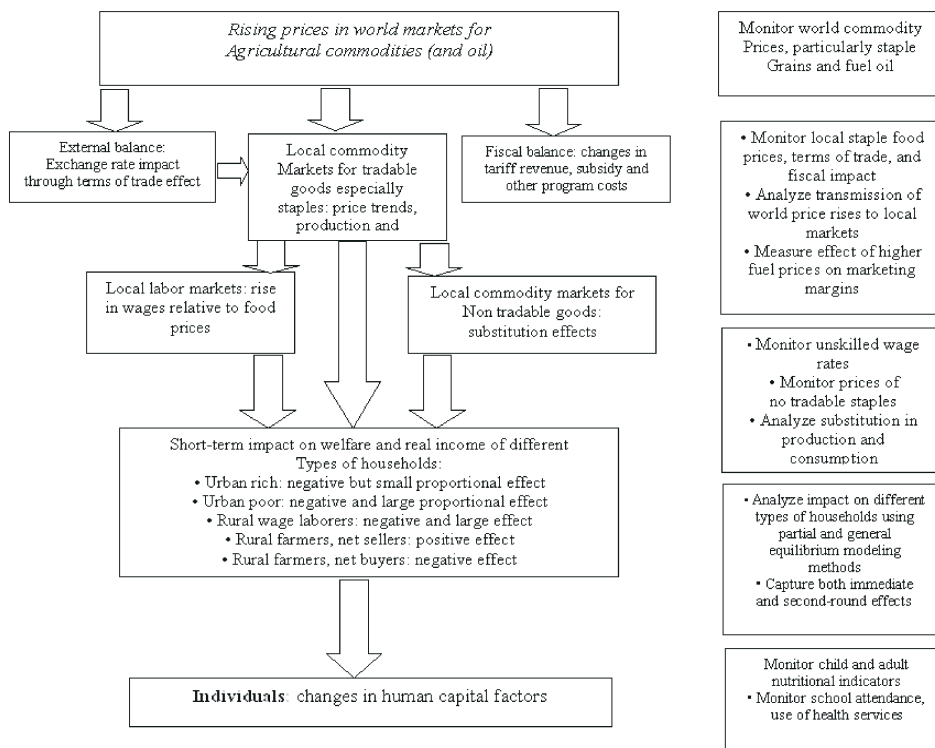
Rising prices in world markets for Agricultural commodities (and oil)

External balance: Exchange rate impact through terms of trade effect

Local commodity Markets for tradable goods especially staples: price trends, production and

Fiscal balance: changes in tariff revenue, subsidy and other program costs

Local labor markets: rise in wages relative to food prices

Local commodity markets for Non tradable goods: substitution effects

Short-term impact on welfare and real income of different Types of households:
• Urban rich: negative but small proportional effect
• Urban poor: negative and large proportional effect
• Rural wage laborers: negative and large effect
• Rural farmers, net sellers: positive effect
• Rural farmers, net buyers: negative effect

Individuals: changes in human capital factors

Monitor world commodity Prices, particularly staple Grains and fuel oil

• Monitor local staple food prices, terms of trade, and fiscal impact
• Analyze transmission of world price rises to local markets
• Measure effect of higher fuel prices on marketing margins

• Monitor unskilled wage rates
• Monitor prices of no tradable staples
• Analyze substitution in production and consumption

• Analyze impact on different types of households using partial and general equilibrium modeling methods
• Capture both immediate and second-round effects

Monitor child and adult nutritional indicators
• Monitor school attendance, use of health services